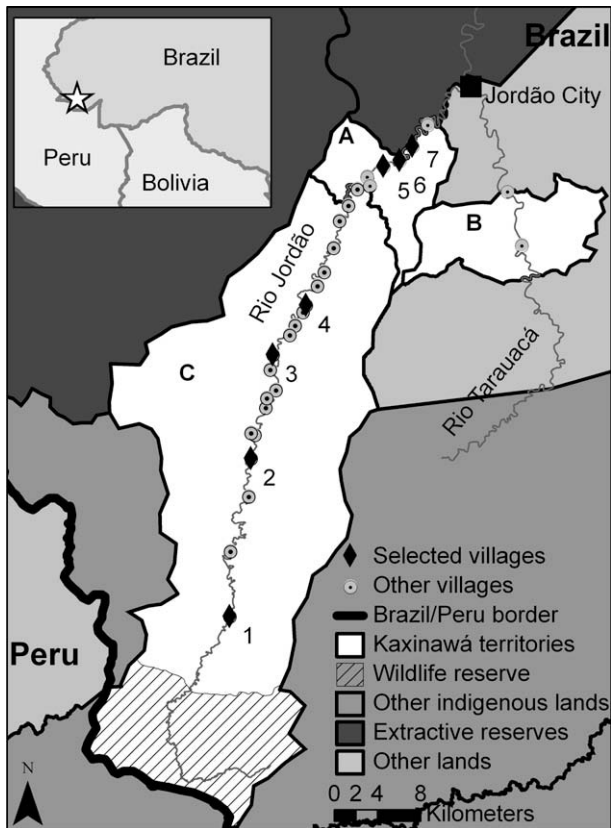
Brazil
Peru
Bolivia
Brazil
Jordão City
A
7
5 6
B
Rio Jordão
4
C
3
Rio Tarauacá
2
Selected villages
Other villages
Brazil/Peru border
1
Kaxinawá territories
Peru
Wildlife reserve
Other indigenous lands
Extractive reserves
Other lands
N
0 2 4 8
Kilometers